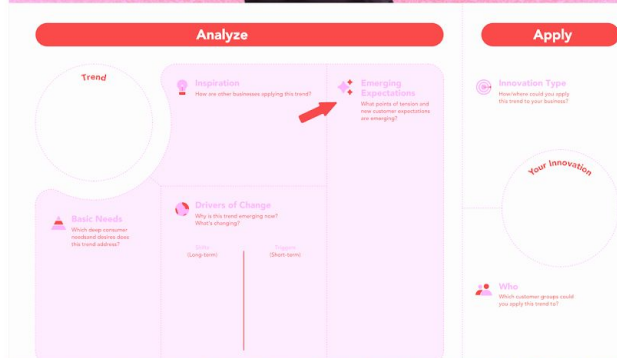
Analyze

Apply

Trend

Inspiration
How are other businesses applying this trend?

Emerging Expectations
What points of tension and new customer expectations are emerging?

Innovation Type
How/where could you apply this trend to your business?

Your Innovation

Basic Needs
Which deep consumer needs/desires does this trend address?

Drivers of Change
Why is this trend emerging now? What's changing?

Shifts
(Long-term)

Triggers
(Short-term)

Who
Which customer groups could you apply this trend to?